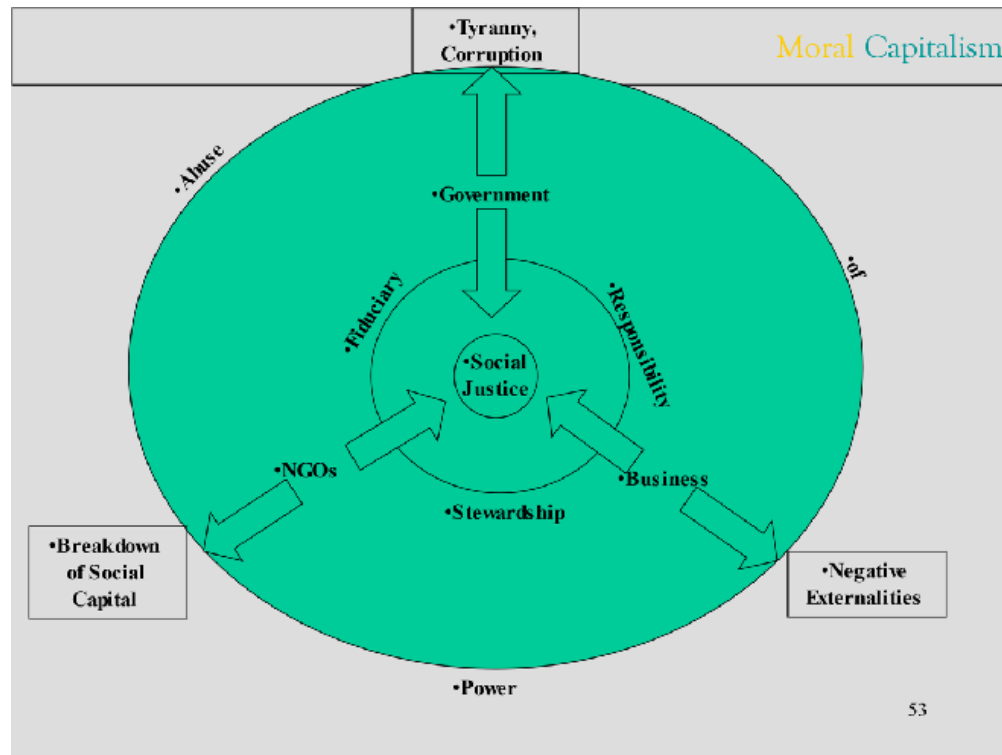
Moral Capitalism

•Tyranny, Corruption

•Abuse

•of

•Government

•Fiduciary

•Responsibility

•Social Justice

•NGOs

•Business

•Stewardship

•Breakdown of Social Capital

•Negative Externalities

•Power

53